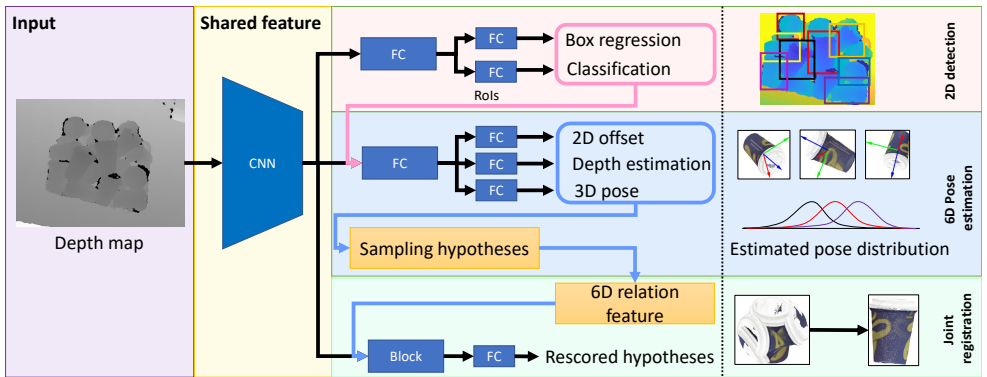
Input

Depth map

Shared feature

CNN

FC

FC

FC

Box regression

Classification

RoIs

2D detection

FC

FC

FC

FC

2D offset

Depth estimation

3D pose

6D Pose estimation

Estimated pose distribution

Sampling hypotheses

6D relation feature

Block

FC

Rescored hypotheses

Joint registration